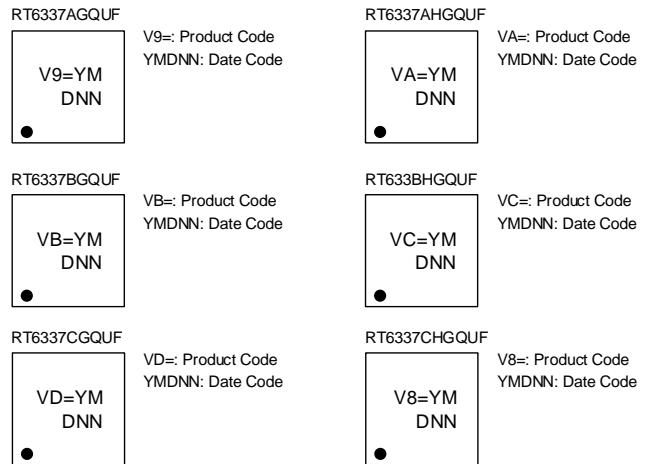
RT6337AGQUF

V9=YM
DNN

V9=: Product Code
YMDNN: Date Code

RT6337AHGQUF

VA=YM
DNN

VA=: Product Code
YMDNN: Date Code

RT6337BGQUF

VB=YM
DNN

VB=: Product Code
YMDNN: Date Code

RT633BHGQUF

VC=YM
DNN

VC=: Product Code
YMDNN: Date Code

RT6337CGQUF

VD=YM
DNN

VD=: Product Code
YMDNN: Date Code

RT6337CHGQUF

V8=YM
DNN

V8=: Product Code
YMDNN: Date Code